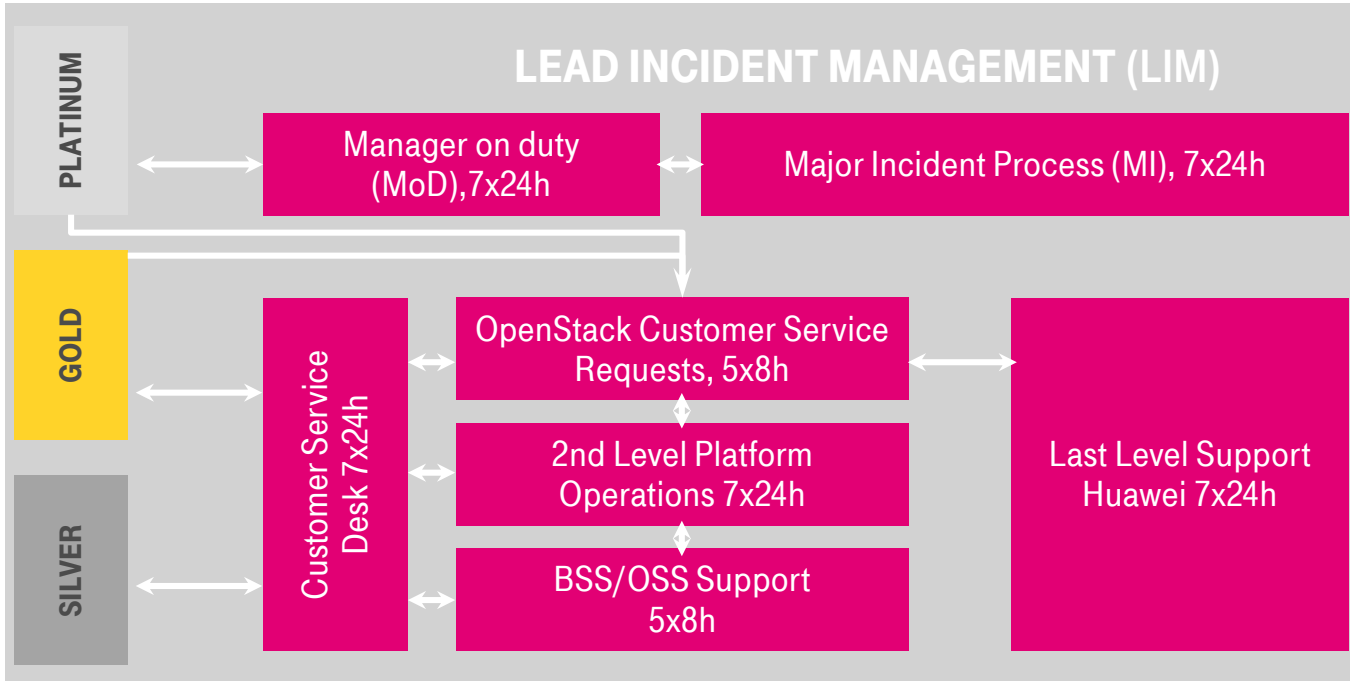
LEAD INCIDENT MANAGEMENT (LIM)

PLATINUM

Manager on duty (MoD),7x24h

Major Incident Process (MI), 7x24h

GOLD

SILVER

Customer Service Desk 7x24h

OpenStack Customer Service Requests, 5x8h

2nd Level Platform Operations 7x24h

BSS/OSS Support 5x8h

Last Level Support Huawei 7x24h